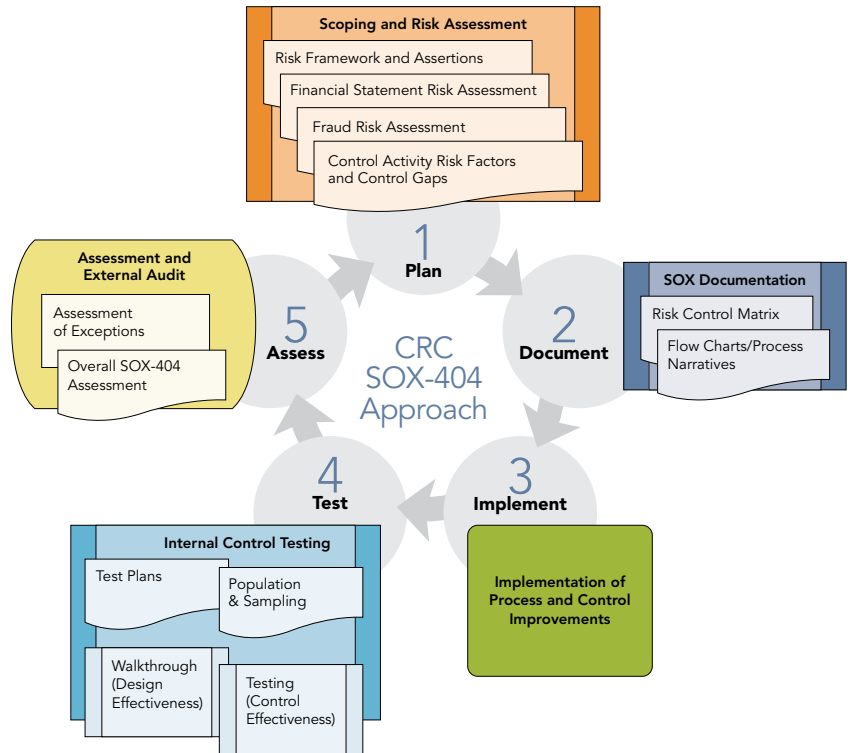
Scoping and Risk Assessment

Risk Framework and Assertions

Financial Statement Risk Assessment

Fraud Risk Assessment

Control Activity Risk Factors and Control Gaps

1
Plan

2
Document

SOX Documentation

Risk Control Matrix

Flow Charts/Process Narratives

3
Implement

Implementation of Process and Control Improvements

4
Test

Internal Control Testing

Test Plans

Population & Sampling

Walkthrough (Design Effectiveness)

Testing (Control Effectiveness)

5
Assess

Assessment and External Audit

Assessment of Exceptions

Overall SOX-404 Assessment

CRC SOX-404 Approach